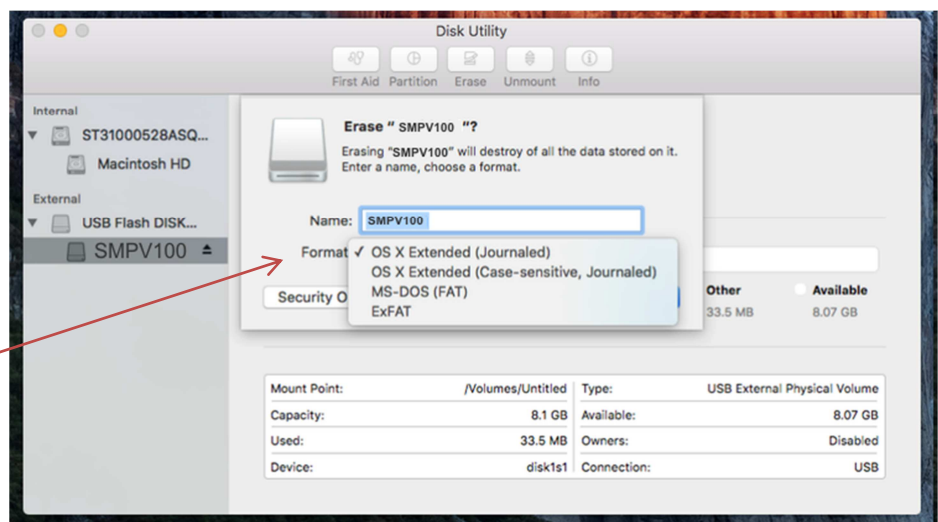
Disk Utility

First Aid Partition Erase Unmount Info

Internal
ST31000528ASQ...
Macintosh HD
External
USB Flash DISK...
SMPV100

Erase " SMPV100 "?
Erasing "SMPV100" will destroy of all the data stored on it. Enter a name, choose a format.

Name: SMPV100
Format ✓ OS X Extended (Journaled)
OS X Extended (Case-sensitive, Journaled)
MS-DOS (FAT)
ExFAT

Security O

Other 33.5 MB
Available 8.07 GB

| Mount Point: | /Volumes/Untitled | Type: | USB External Physical Volume |
|---|---|---|---|
| Capacity: | 8.1 GB | Available: | 8.07 GB |
| Used: | 33.5 MB | Owners: | Disabled |
| Device: | disk1s1 | Connection: | USB |